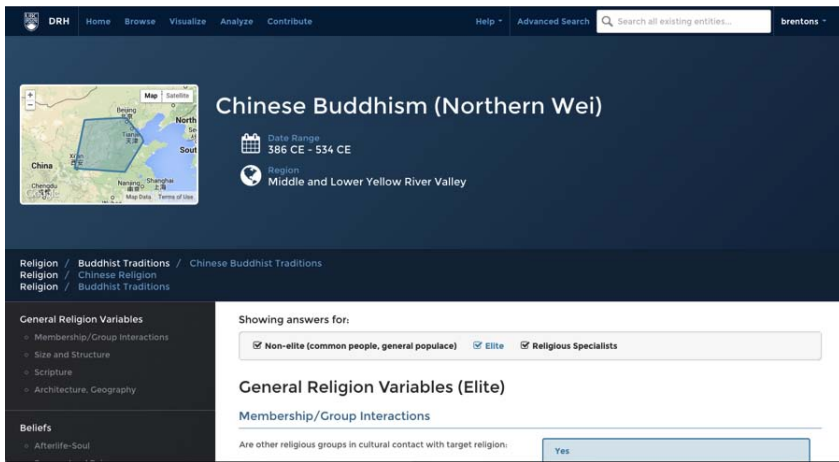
DRH Home Browse Visualize Analyze Contribute Help Advanced Search Search all existing entities... brentons

Map Satellite
Beijing
North
Tianjin 天津
Sout
China
Xi'an 西安
Chengdu
Nanjing 南京
Shanghai 上海
Map Data Terms of Use

Chinese Buddhism (Northern Wei)

Date Range
386 CE - 534 CE

Region
Middle and Lower Yellow River Valley

Religion / Buddhist Traditions / Chinese Buddhist Traditions
Religion / Chinese Religion
Religion / Buddhist Traditions

General Religion Variables
Membership/Group Interactions
Size and Structure
Scripture
Architecture, Geography

Beliefs
Afterlife-Soul

Showing answers for:

Non-elite (common people, general populace) Elite Religious Specialists

General Religion Variables (Elite)

Membership/Group Interactions

Are other religious groups in cultural contact with target religion:

Yes